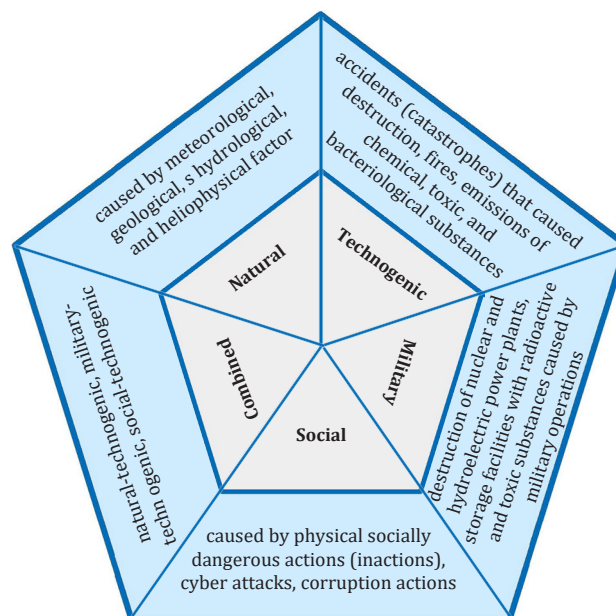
caused by meteorological, geological, s hydrological, and heliophysical factor

accidents (catastrophes) that caused destruction, fires, emissions of chemical, toxic, and bacteriological substances

Natural

Technogenic

Combined

Military

Social

natural-technogenic, military-techn ogenic, social-technogenic

destruction of nuclear and hydroelectric power plants, storage facilities with radioactive and toxic substances caused by military operations

caused by physical socially dangerous actions (inactions), cyber attacks, corruption actions